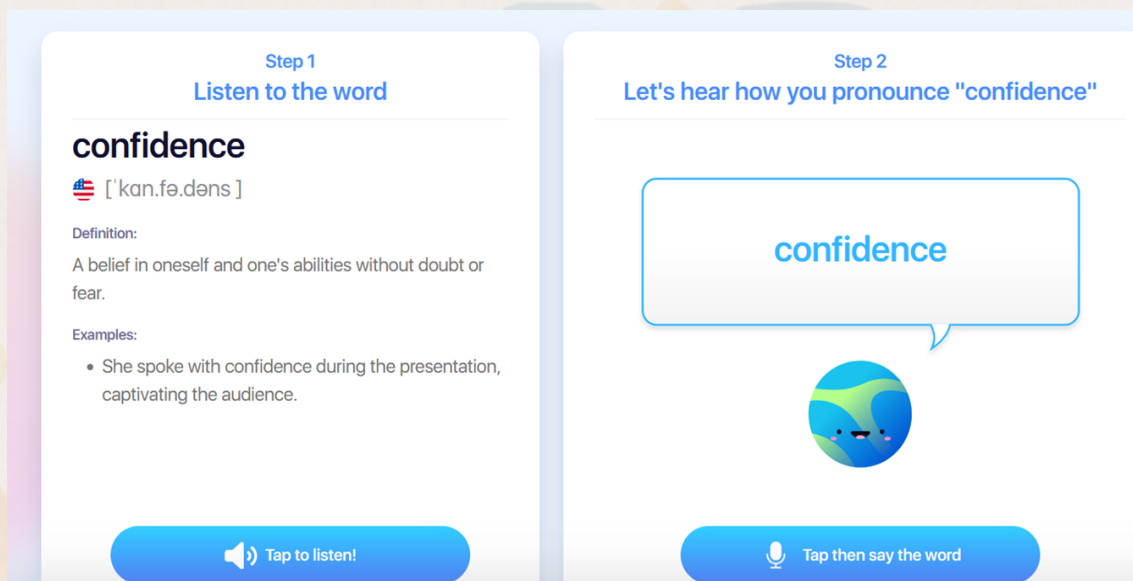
Step 1
Listen to the word

confidence
[ˈkɑn.fə.dəns]

Definition:
A belief in oneself and one's abilities without doubt or fear.

Examples:
• She spoke with confidence during the presentation, captivating the audience.

Tap to listen!

Step 2
Let's hear how you pronounce "confidence"

confidence

Tap then say the word